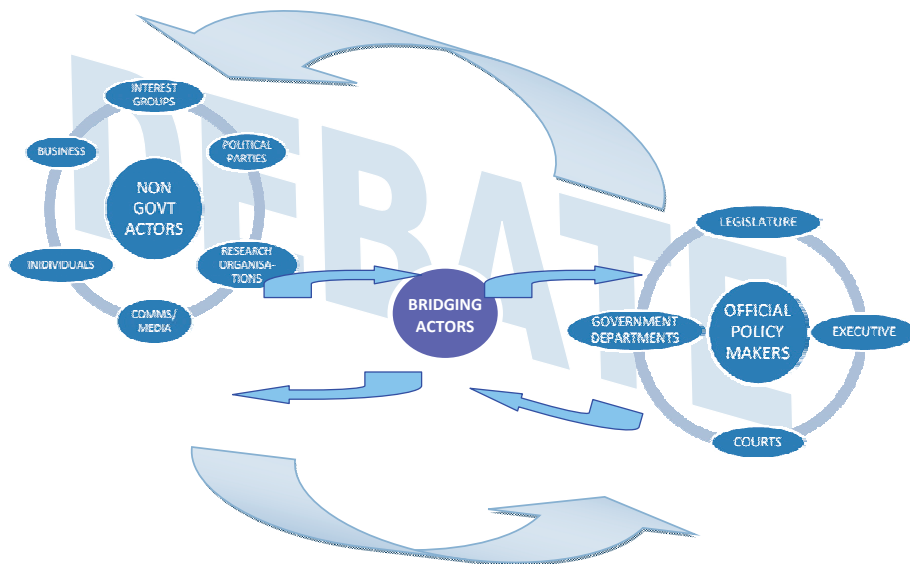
DEBATE

INTEREST GROUPS

BUSINESS

POLITICAL PARTIES

NON GOVT ACTORS

INIDIVIDUALS

RESEARCH ORGANISATIONS

COMMS/ MEDIA

BRIDGING ACTORS

LEGISLATURE

GOVERNMENT DEPARTMENTS

OFFICIAL POLICY MAKERS

EXECUTIVE

COURTS